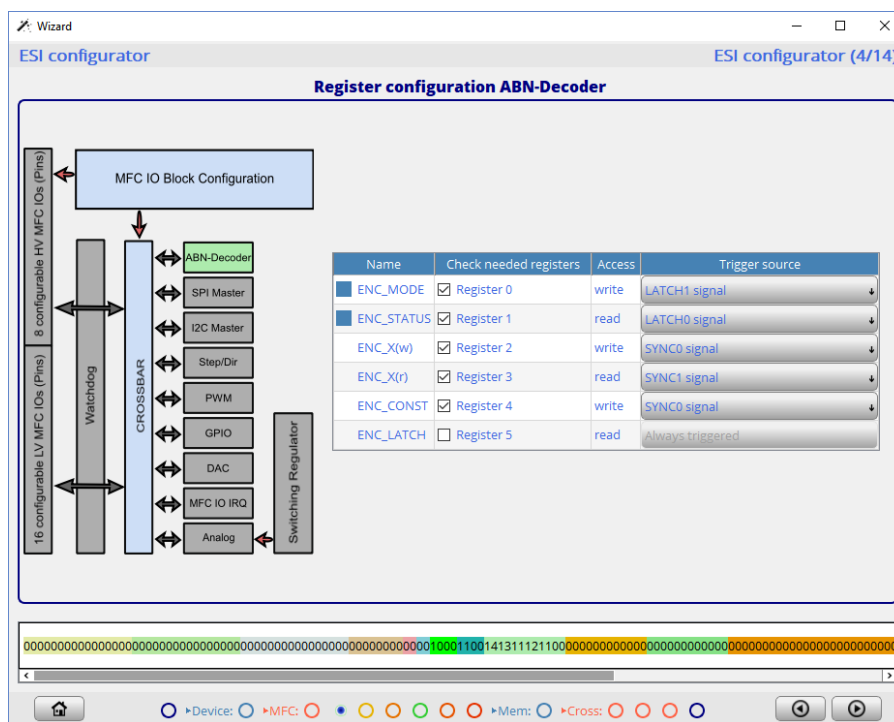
Wizard

ESI configurator

ESI configurator (4/14)

Register configuration ABN-Decoder

8 configurable HV MFC IOs (Pins)

16 configurable LV MFC IOs (Pins)

MFC IO Block Configuration

Watchdog

CROSSBAR

ABN-Decoder

SPI Master

I2C Master

Step/Dir

PWM

GPIO

DAC

MFC IO IRQ

Analog

Switching Regulator

| Name | Check needed registers | Access | Trigger source |
|---|---|---|---|
| ENC_MODE | ☑ Register 0 | write | LATCH1 signal |
| ENC_STATUS | ☑ Register 1 | read | LATCH0 signal |
| ENC_X(w) | ☑ Register 2 | write | SYNC0 signal |
| ENC_X(r) | ☑ Register 3 | read | SYNC1 signal |
| ENC_CONST | ☑ Register 4 | write | SYNC0 signal |
| ENC_LATCH | ☐ Register 5 | read | Always triggered |

0000000000000000000000000000000000000000000000000000000000000000000000000000000000001000110014131112110000000000000000000000000000000000000000000000000000000000000000000000000

▸Device: ▸MFC: ▸Mem: ▸Cross: